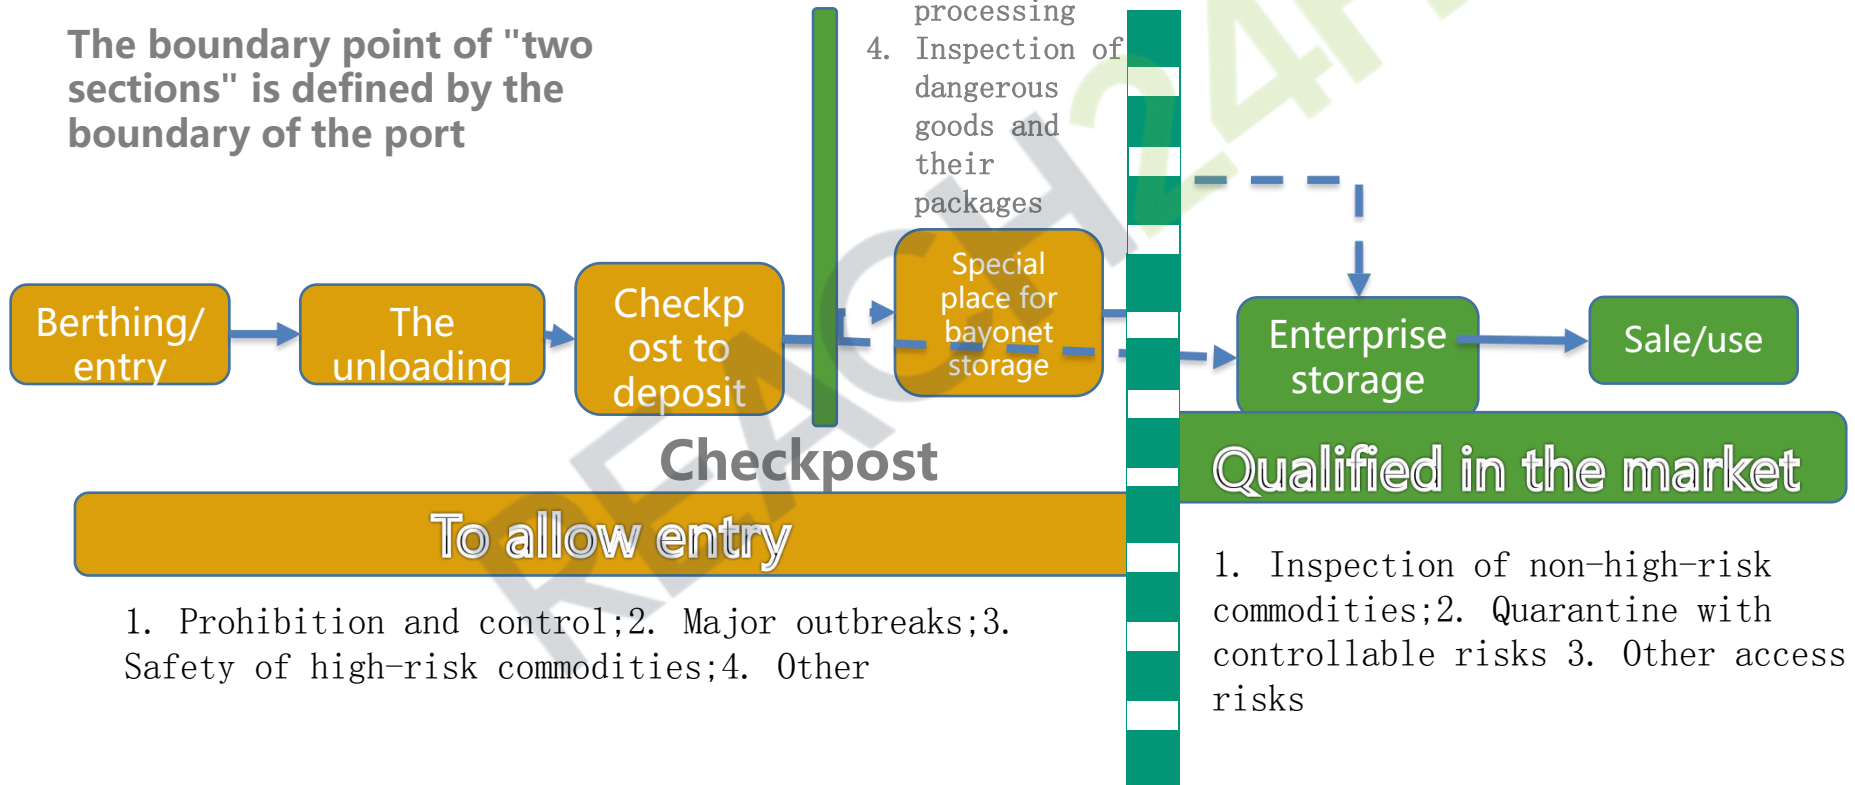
The boundary point of "two sections" is defined by the boundary of the port

processing
4. Inspection of dangerous goods and their packages

Berthing/ entry

The unloading

Checkpost to deposit

Special place for bayonet storage

Enterprise storage

Sale/use

Checkpost

To allow entry

Qualified in the market

1. Prohibition and control;2. Major outbreaks;3. Safety of high-risk commodities;4. Other

1. Inspection of non-high-risk commodities;2. Quarantine with controllable risks 3. Other access risks

REACH24H